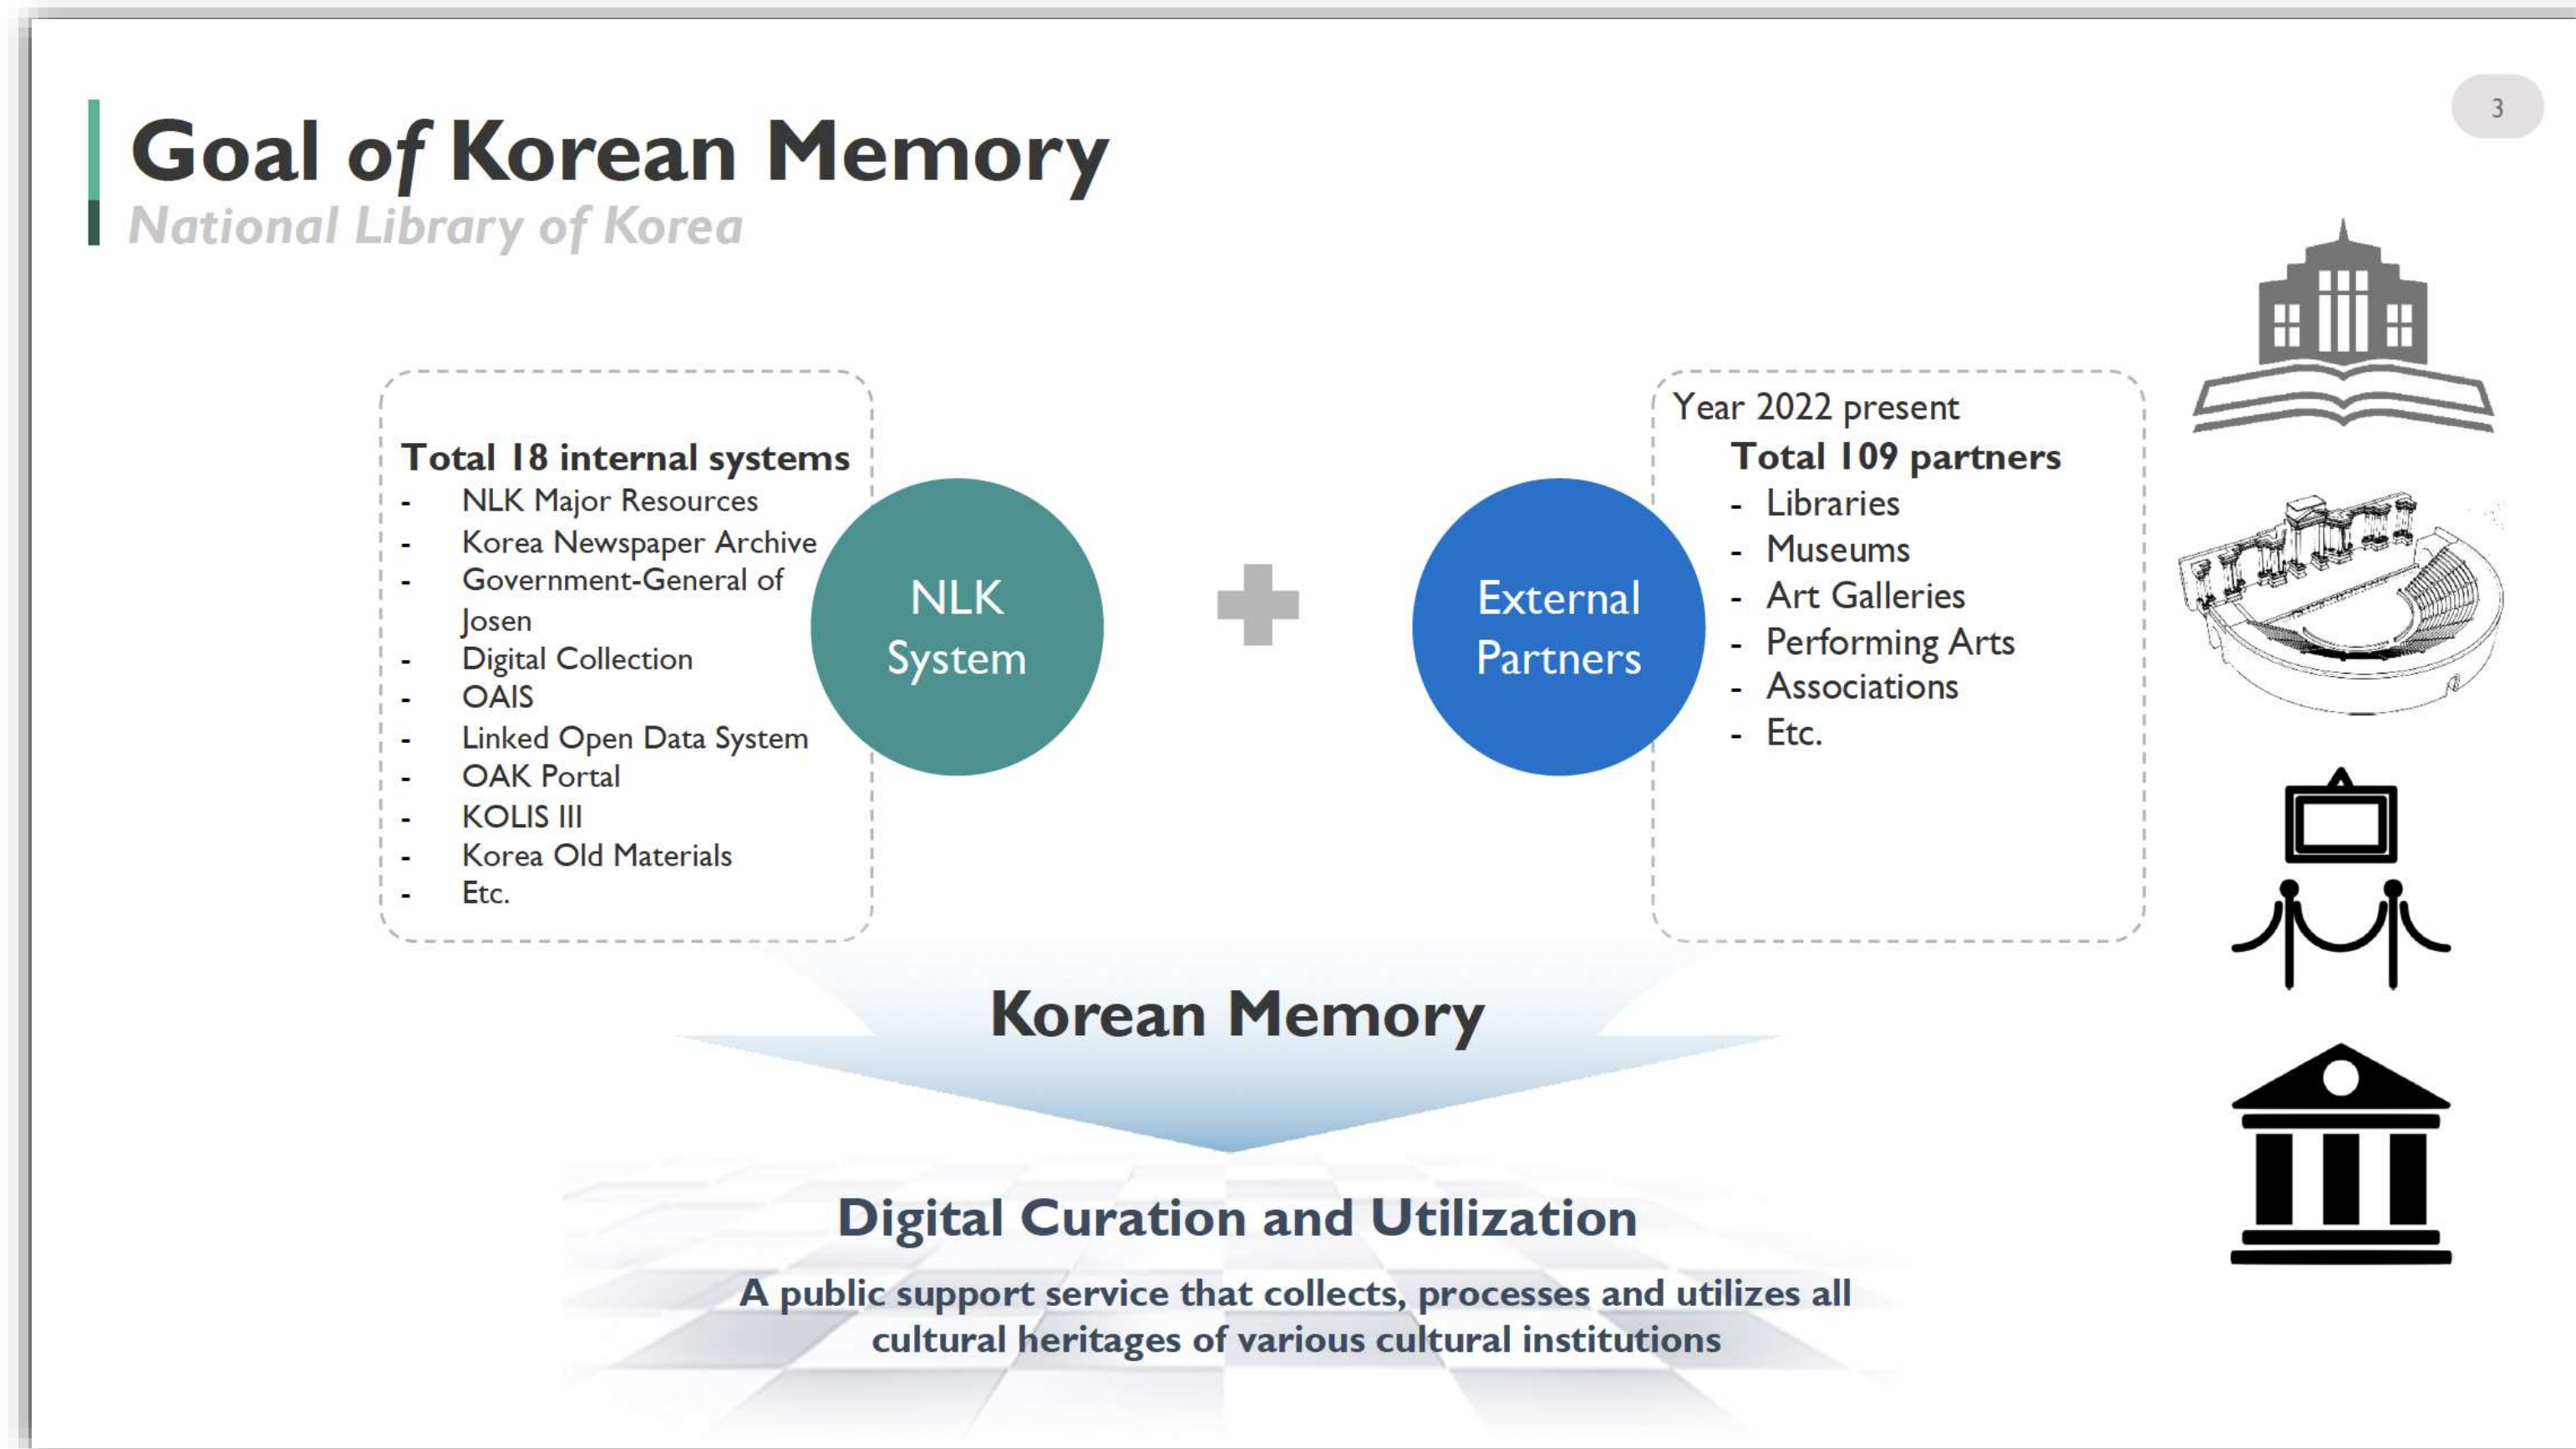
Goal of Korean Memory
National Library of Korea

3

Total 18 internal systems
- NLK Major Resources
- Korea Newspaper Archive
- Government-General of Josen
- Digital Collection
- OAIS
- Linked Open Data System
- OAK Portal
- KOLIS III
- Korea Old Materials
- Etc.

NLK System

External Partners

Year 2022 present
Total 109 partners
- Libraries
- Museums
- Art Galleries
- Performing Arts
- Associations
- Etc.

Korean Memory

Digital Curation and Utilization

A public support service that collects, processes and utilizes all cultural heritages of various cultural institutions